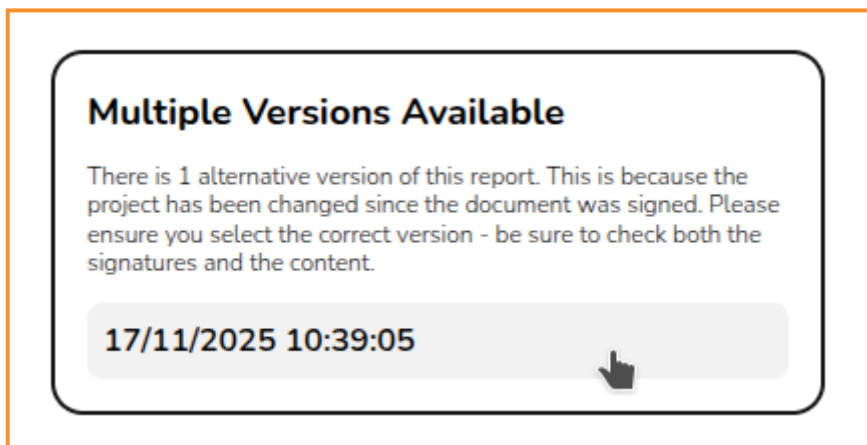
Multiple Versions Available

There is 1 alternative version of this report. This is because the project has been changed since the document was signed. Please ensure you select the correct version - be sure to check both the signatures and the content.

17/11/2025 10:39:05